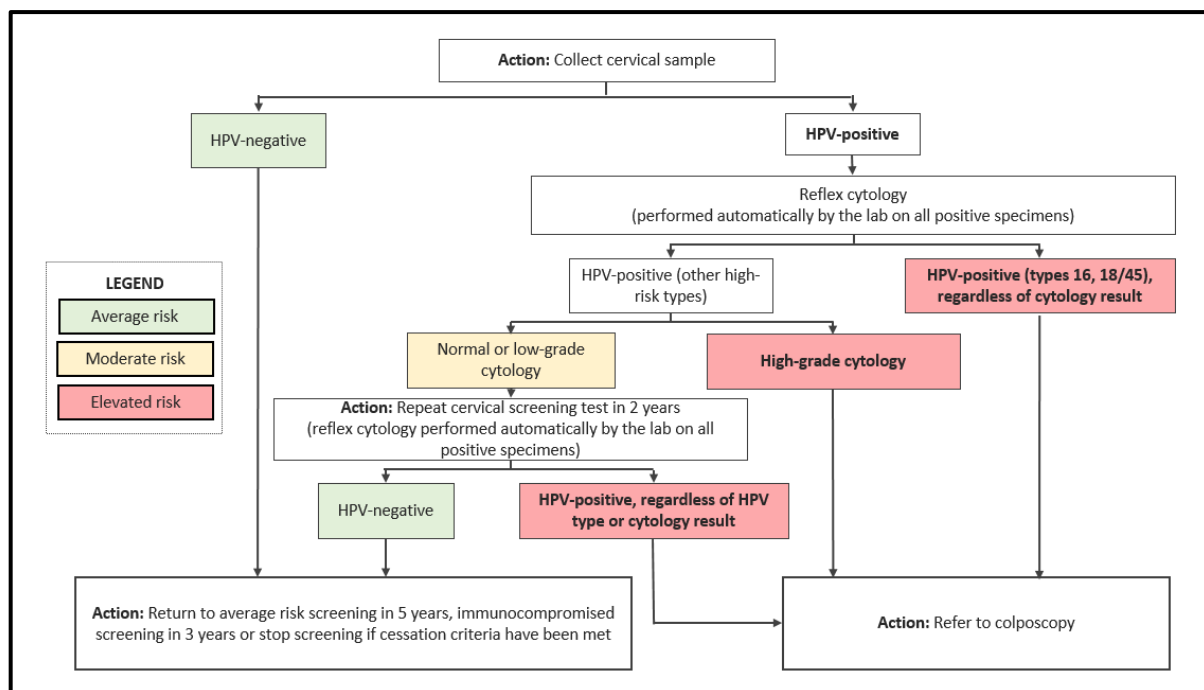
Action: Collect cervical sample

HPV-negative

HPV-positive

Reflex cytology
(performed automatically by the lab on all positive specimens)

LEGEND

Average risk

Moderate risk

Elevated risk

HPV-positive (other high-risk types)

HPV-positive (types 16, 18/45), regardless of cytology result

Normal or low-grade cytology

High-grade cytology

Action: Repeat cervical screening test in 2 years (reflex cytology performed automatically by the lab on all positive specimens)

HPV-negative

HPV-positive, regardless of HPV type or cytology result

Action: Return to average risk screening in 5 years, immunocompromised screening in 3 years or stop screening if cessation criteria have been met

Action: Refer to colposcopy